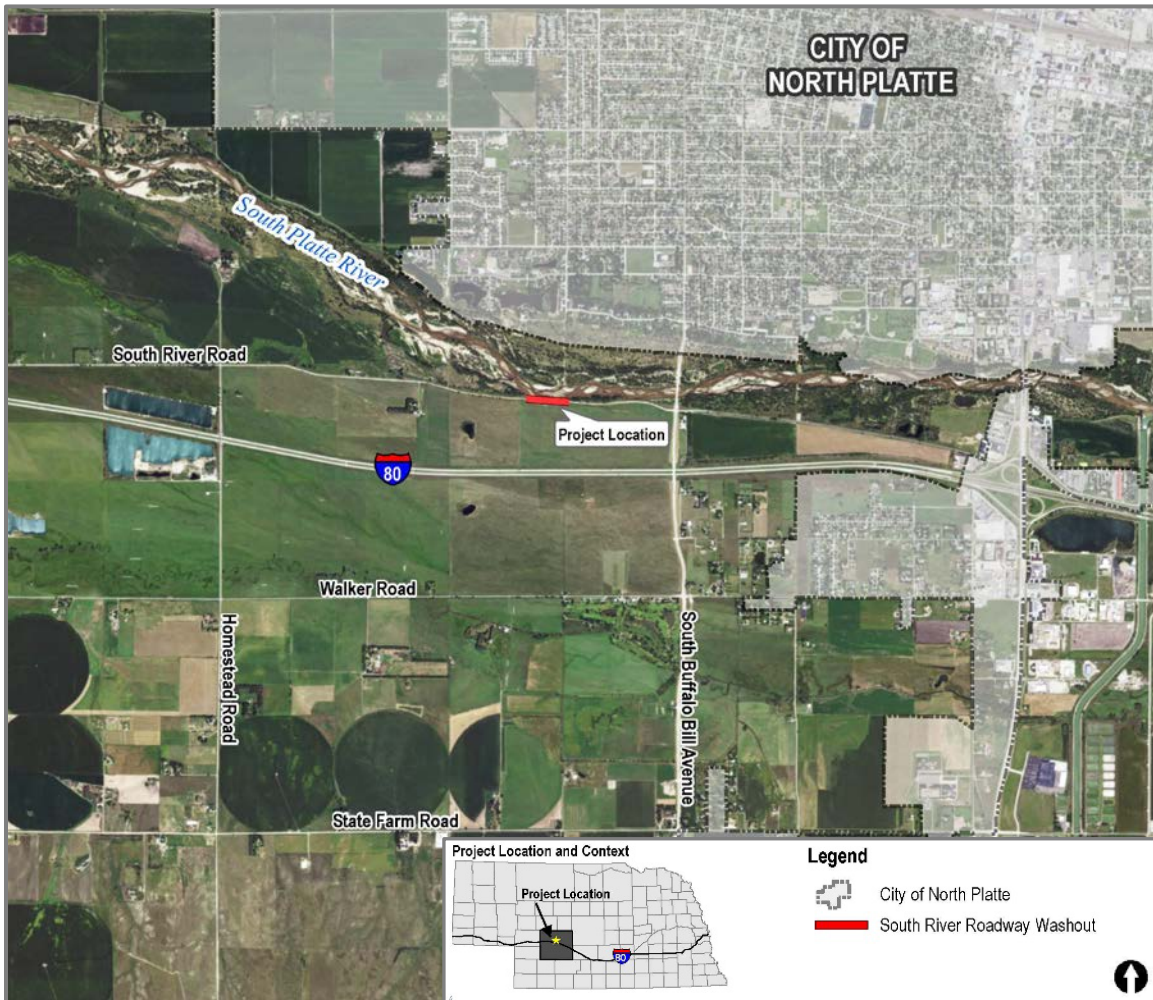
CITY OF NORTH PLATTE

South Platte River

South River Road

Project Location

80

Walker Road

Homestead Road

South Buffalo Bill Avenue

State Farm Road

Project Location and Context

Project Location

80

Legend

City of North Platte

South River Roadway Washout